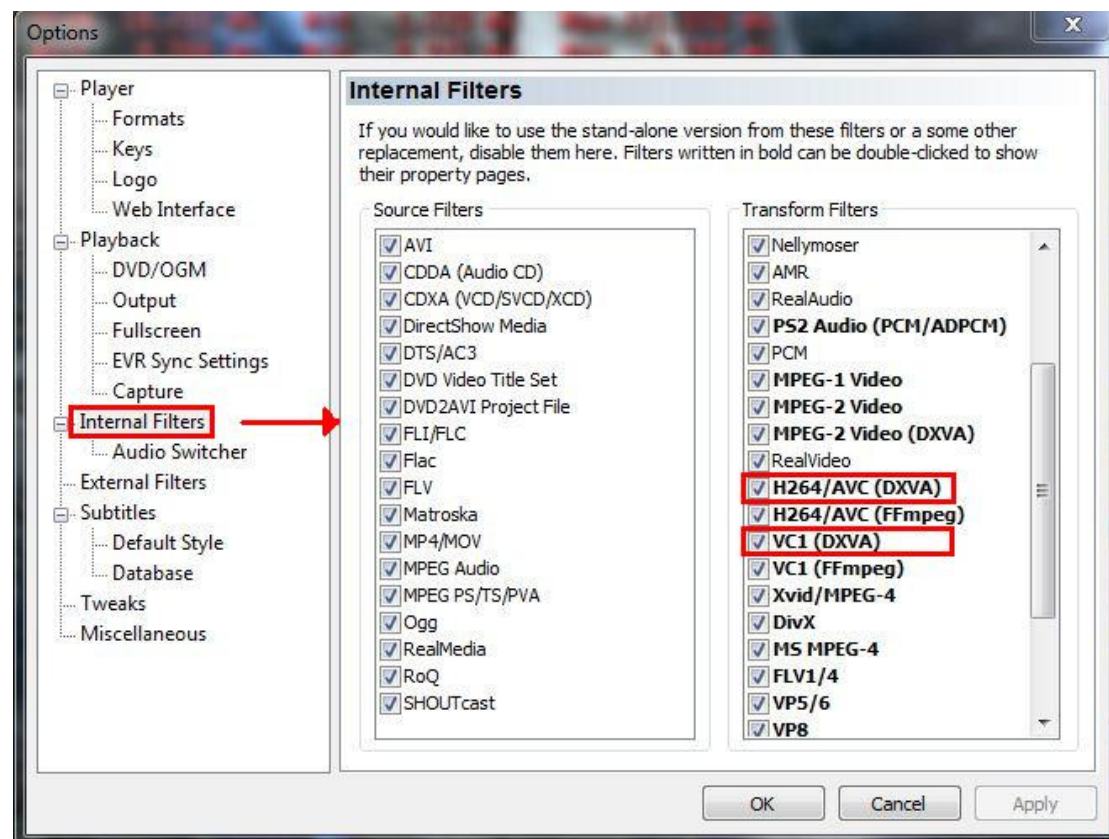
Options

Player
Formats
Keys
Logo
Web Interface
Playback
DVD/OGM
Output
Fullscreen
EVR Sync Settings
Capture
Internal Filters
Audio Switcher
External Filters
Subtitles
Default Style
Database
Tweaks
Miscellaneous

Internal Filters

If you would like to use the stand-alone version from these filters or a some other replacement, disable them here. Filters written in bold can be double-clicked to show their property pages.

Source Filters
AVI
CDDA (Audio CD)
CDXA (VCD/SVCD/XCD)
DirectShow Media
DTS/AC3
DVD Video Title Set
DVD2AVI Project File
FLI/FLC
Flac
FLV
Matroska
MP4/MOV
MPEG Audio
MPEG PS/TS/PVA
Ogg
RealMedia
RoQ
SHOUTcast

Transform Filters
Nellymoser
AMR
RealAudio
PS2 Audio (PCM/ADPCM)
PCM
MPEG-1 Video
MPEG-2 Video
MPEG-2 Video (DXVA)
RealVideo
H264/AVC (DXVA)
H264/AVC (FFmpeg)
VC1 (DXVA)
VC1 (FFmpeg)
Xvid/MPEG-4
DivX
MS MPEG-4
FLV1/4
VP5/6
VP8

OK
Cancel
Apply